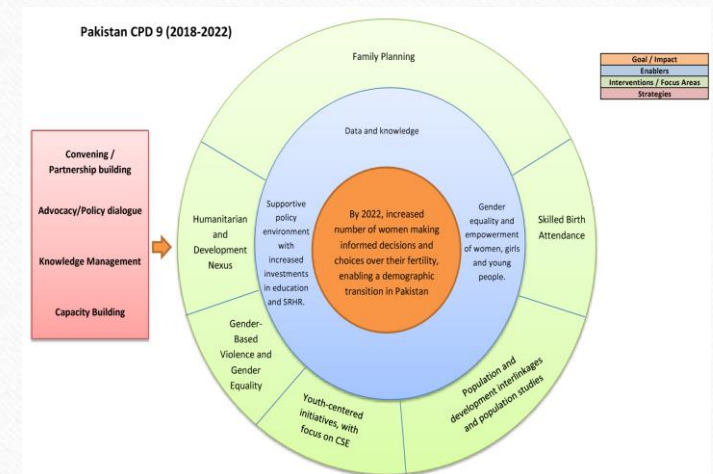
Pakistan CPD 9 (2018-2022)

| Goal / Impact |
|---|
| Enablers |
| Interventions / Focus Areas |
| Strategies |

Convening / Partnership building

Advocacy/Policy dialogue

Knowledge Management

Capacity Building

Family Planning

Data and knowledge

Humanitarian and Development Nexus

Supportive policy environment with increased investments in education and SRHR.

By 2022, increased number of women making informed decisions and choices over their fertility, enabling a demographic transition in Pakistan

Gender equality and empowerment of women, girls and young people.

Skilled Birth Attendance

Gender-Based Violence and Gender Equality

Youth-centered initiatives, with focus on CSE

Population and development interlinkages and population studies